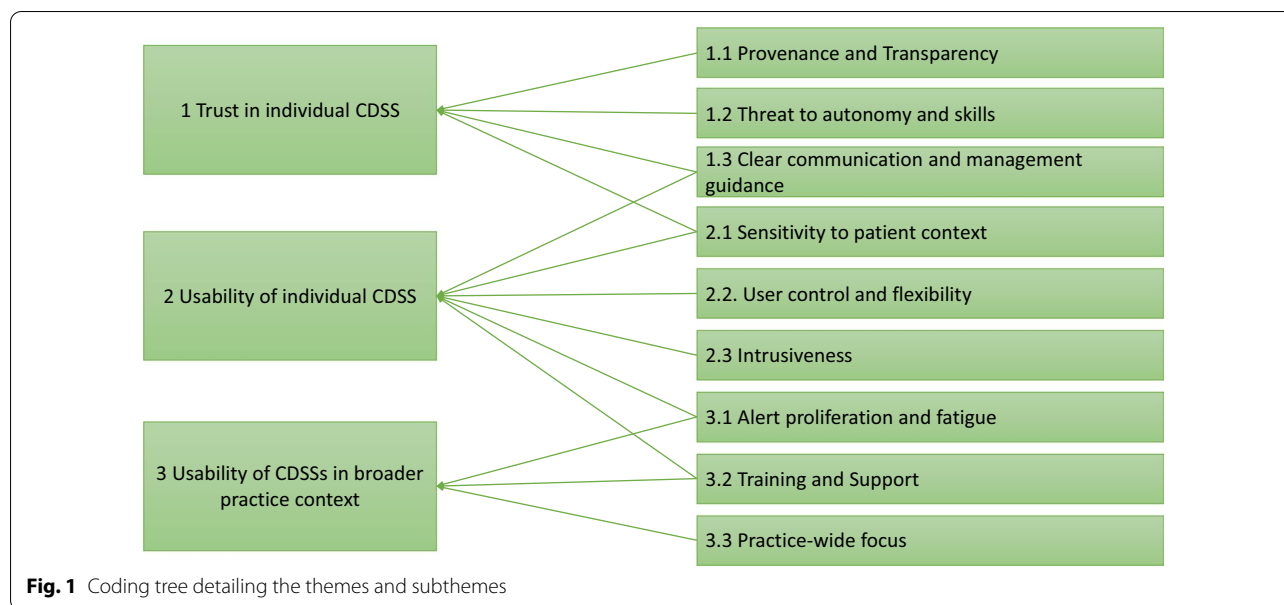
1 Trust in individual CDSS

2 Usability of individual CDSS

3 Usability of CDSSs in broader practice context

1.1 Provenance and Transparency

1.2 Threat to autonomy and skills

1.3 Clear communication and management guidance

2.1 Sensitivity to patient context

2.2. User control and flexibility

2.3 Intrusiveness

3.1 Alert proliferation and fatigue

3.2 Training and Support

3.3 Practice-wide focus

**Fig. 1** Coding tree detailing the themes and subthemes